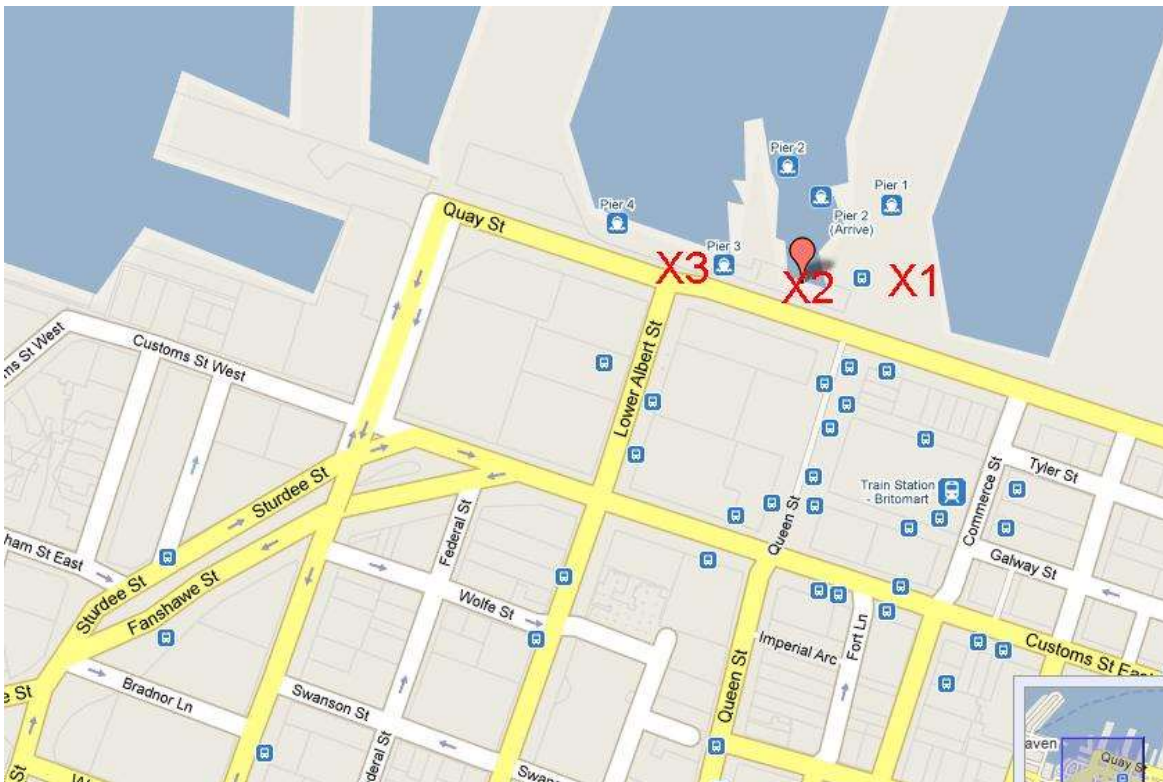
Pier 2
Pier 1
Pier 2 (Arrive)
Pier 4
Pier 3
Quay St
X3
X2
X1
Customs St West
Customs St West
Lower Albert St
Train Station - Britomart
Commerce St
Tyler St
Queen St
Galway St
Sturdee St
Sturdee St
Fanshawe St
Federal St
Wolfe St
Imperial Arc
Fort Ln
Queen St
Customs St Ea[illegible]
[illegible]ham St East
Bradnor Ln
Swanson St
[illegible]deral St
Swan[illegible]
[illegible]e St
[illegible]St
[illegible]aven
Quay St